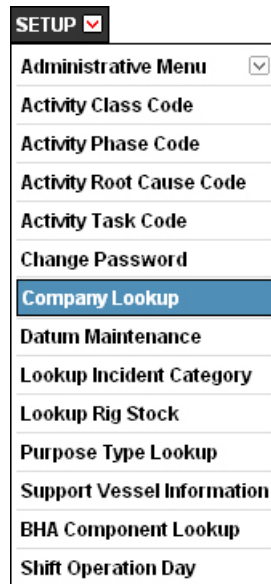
SETUP

Administrative Menu

Activity Class Code

Activity Phase Code

Activity Root Cause Code

Activity Task Code

Change Password

Company Lookup

Datum Maintenance

Lookup Incident Category

Lookup Rig Stock

Purpose Type Lookup

Support Vessel Information

BHA Component Lookup

Shift Operation Day